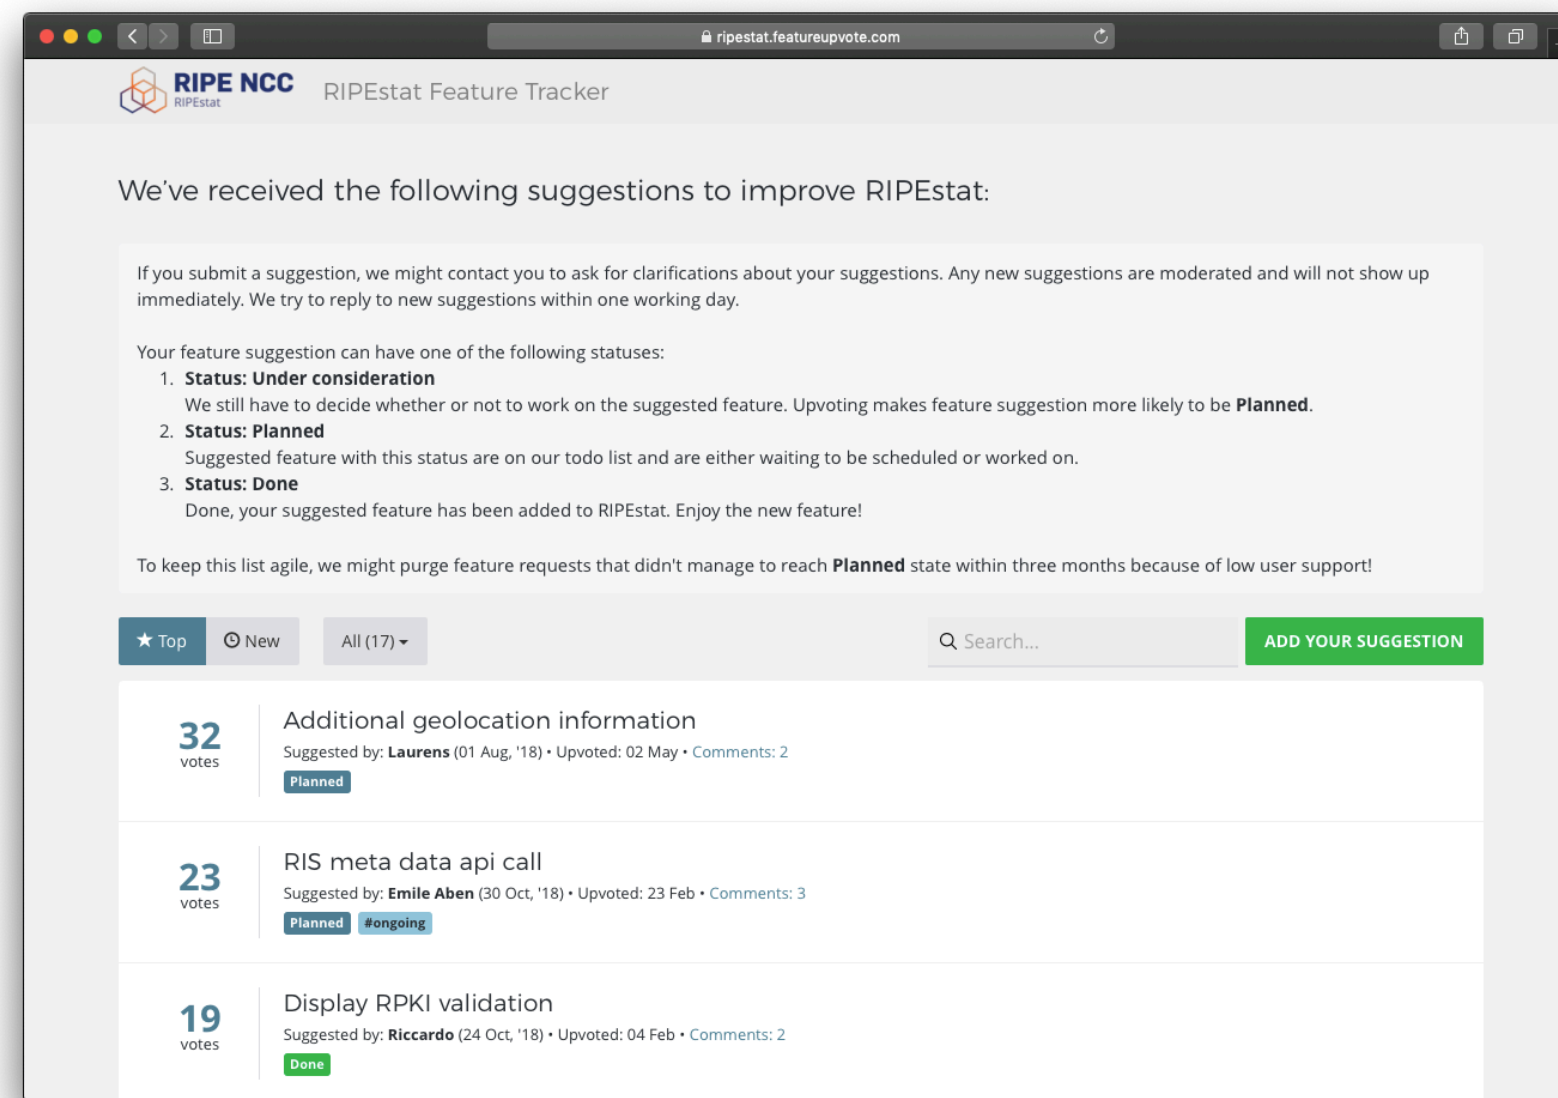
ripestat.featureupvote.com

RIPE NCC
RIPEstat

RIPEstat Feature Tracker

We've received the following suggestions to improve RIPEstat:

If you submit a suggestion, we might contact you to ask for clarifications about your suggestions. Any new suggestions are moderated and will not show up immediately. We try to reply to new suggestions within one working day.

Your feature suggestion can have one of the following statuses:
1. Status: Under consideration
We still have to decide whether or not to work on the suggested feature. Upvoting makes feature suggestion more likely to be Planned.
2. Status: Planned
Suggested feature with this status are on our todo list and are either waiting to be scheduled or worked on.
3. Status: Done
Done, your suggested feature has been added to RIPEstat. Enjoy the new feature!

To keep this list agile, we might purge feature requests that didn't manage to reach Planned state within three months because of low user support!

Top New All (17) Search... ADD YOUR SUGGESTION

32 votes
Additional geolocation information
Suggested by: Laurens (01 Aug, '18) • Upvoted: 02 May • Comments: 2
Planned

23 votes
RIS meta data api call
Suggested by: Emile Aben (30 Oct, '18) • Upvoted: 23 Feb • Comments: 3
Planned #ongoing

19 votes
Display RPKI validation
Suggested by: Riccardo (24 Oct, '18) • Upvoted: 04 Feb • Comments: 2
Done